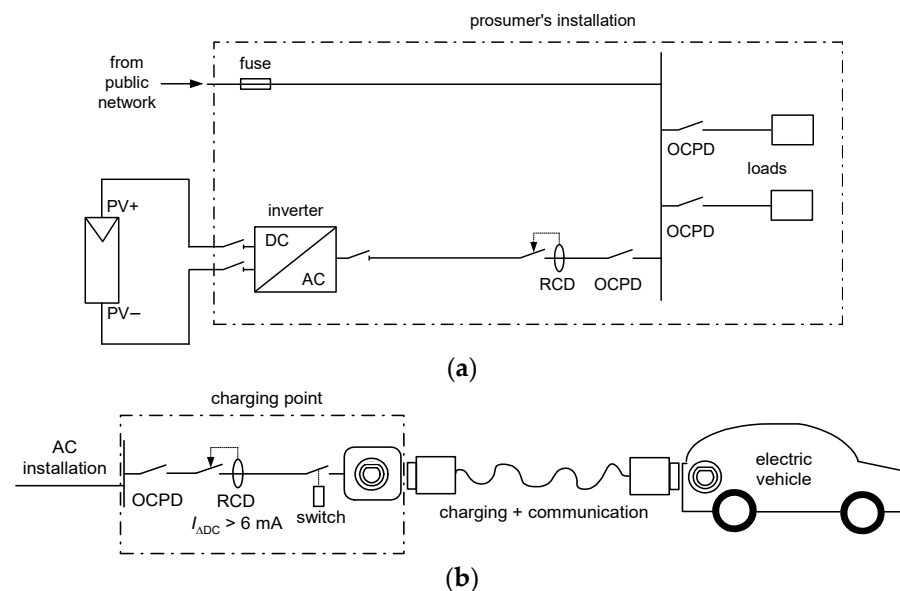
prosumer's installation

from public network

fuse

OCPD

loads

OCPD

PV+

inverter

DC

AC

RCD

OCPD

PV−

(a)

charging point

AC installation

OCPD

RCD

$I_{\Delta DC} > 6$ mA

switch

charging + communication

electric vehicle

(b)